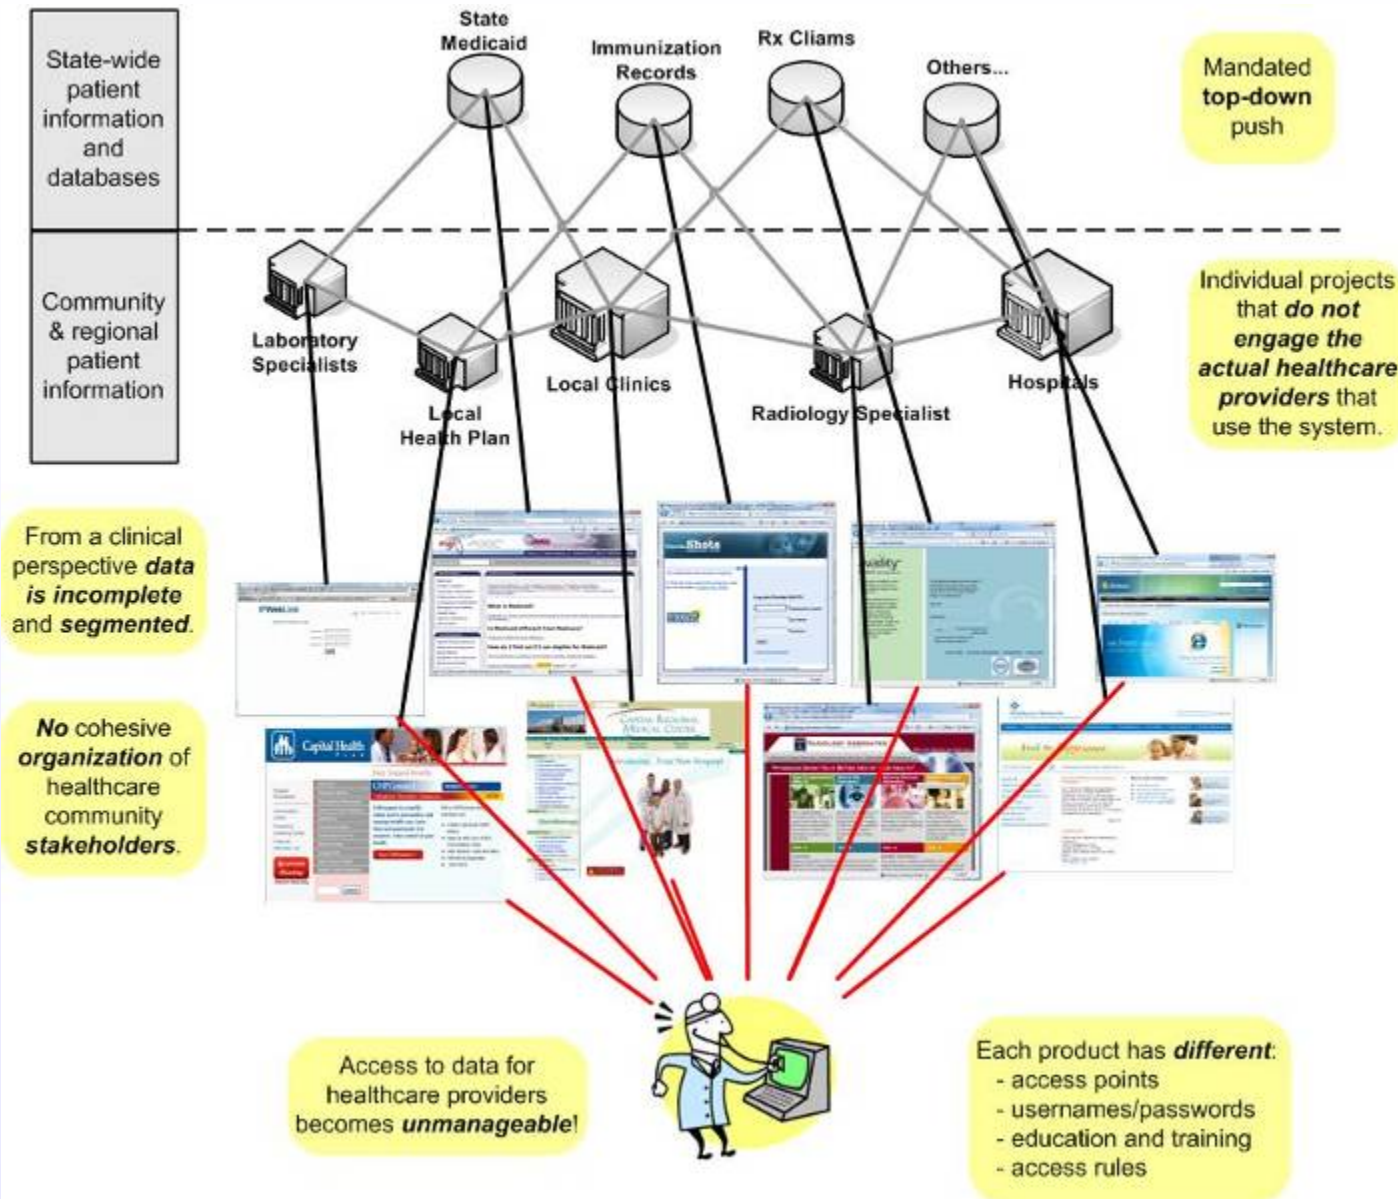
State-wide patient information and databases

State Medicaid

Immunization Records

Rx Cliams

Others...

Mandated **top-down** push

Community & regional patient information

Laboratory Specialists

Local Health Plan

Local Clinics

Radiology Specialist

Hospitals

Individual projects that ***do not engage the actual healthcare providers*** that use the system.

From a clinical perspective ***data is incomplete*** and ***segmented***.

***No*** cohesive ***organization*** of healthcare community ***stakeholders***.

Capital Health

Shots

Access to data for healthcare providers becomes ***unmanageable***!

Each product has ***different***:
- access points
- usernames/passwords
- education and training
- access rules